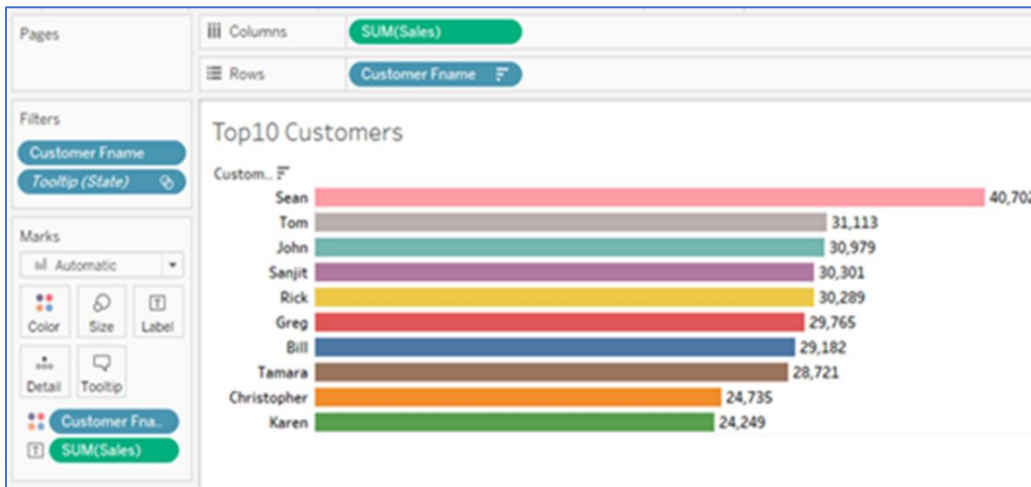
Pages

Columns SUM(Sales)

Rows Customer Fname

Filters
Customer Fname
Tooltip (State)

Marks
Automatic
Color Size Label
Detail Tooltip
Customer Fna..
SUM(Sales)

Top10 Customers

Custom..

Sean 40,70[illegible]
Tom 31,113
John 30,979
Sanjit 30,301
Rick 30,289
Greg 29,765
Bill 29,182
Tamara 28,721
Christopher 24,735
Karen 24,249